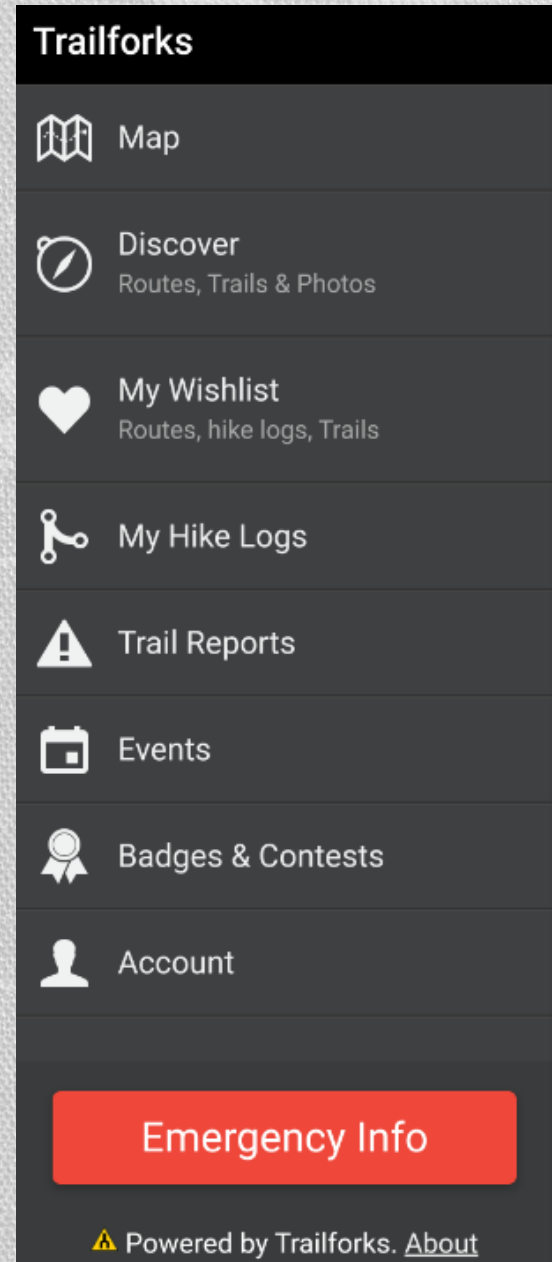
Trailforks

Map

Discover
Routes, Trails & Photos

My Wishlist
Routes, hike logs, Trails

My Hike Logs

Trail Reports

Events

Badges & Contests

Account

Emergency Info

⚠ Powered by Trailforks. About